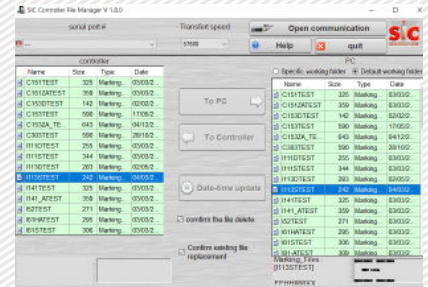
SIC Controller File Manager V 1.0.0

serial port # | Transfert speed | Open communication
--- | 57600
Help | quit

controller

| Name | Size | Type | Date |
|---|---|---|---|
| C151TEST | 325 | Marking | 03/03/2 |
| C1512ATEST | 359 | Marking | 03/03/2 |
| C153DTEST | 142 | Marking | 02/02/2 |
| C153TEST | 590 | Marking | 17/05/2 |
| C1532A_TE | 643 | Marking | 04/12/2 |
| C303TEST | 590 | Marking | 28/10/2 |
| I111DTEST | 255 | Marking | 03/03/2 |
| I111STEST | 344 | Marking | 03/03/2 |
| I113DTEST | 283 | Marking | 02/05/2 |
| I113STEST | 242 | Marking | 04/03/2 |
| I141TEST | 325 | Marking | 03/03/2 |
| I141_ATEST | 359 | Marking | 03/03/2 |
| I52TEST | 271 | Marking | 03/03/2 |
| I61HATEST | 295 | Marking | 03/03/2 |
| I61STEST | 306 | Marking | 03/03/2 |

To PC

To Controller

Date-time update

confirm the file delete

Confirm existing file replacement

PC

Specific working folder | Default working folder

| Name | Size | Type | Date |
|---|---|---|---|
| C151TEST | 325 | Marking | 03/03/ |
| C1512ATEST | 359 | Marking | 03/03/ |
| C153DTEST | 142 | Marking | 02/02/ |
| C153TEST | 590 | Marking | 17/05/ |
| C1532A_TE | 643 | Marking | 04/12/ |
| C303TEST | 590 | Marking | 28/10/ |
| I111DTEST | 255 | Marking | 03/03/ |
| I111STEST | 344 | Marking | 03/03/ |
| I113DTEST | 283 | Marking | 02/05/ |
| I113STEST | 242 | Marking | 04/03/ |
| I141TEST | 325 | Marking | 03/03/ |
| I141_ATEST | 359 | Marking | 03/03/ |
| I52TEST | 271 | Marking | 03/03/ |
| I61HATEST | 295 | Marking | 03/03/ |
| I61STEST | 306 | Marking | 03/03/ |
| I61_ATEST | 344 | Marking | 03/03/ |

Marking_Files
[I113STEST]

EEHHHMMXX